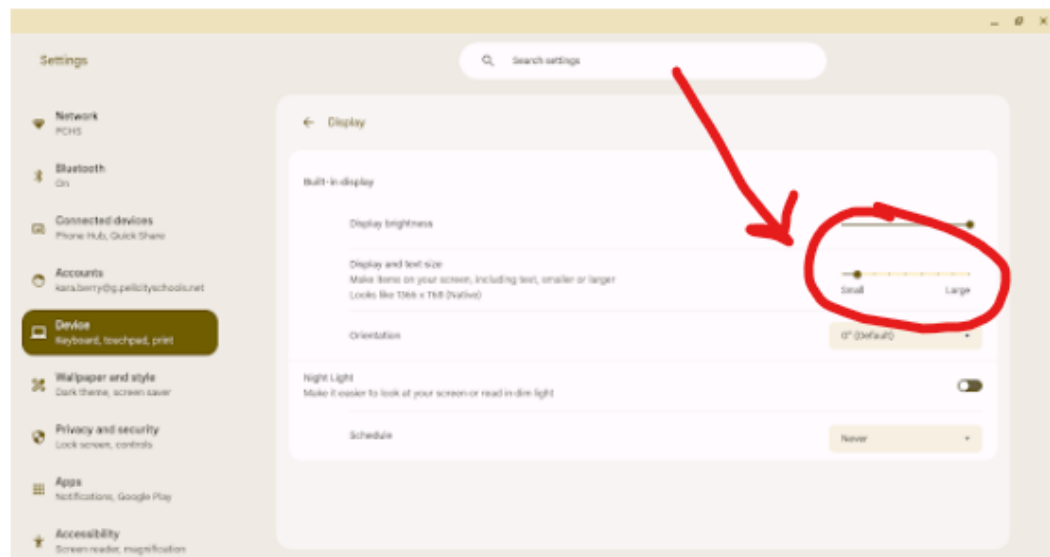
Settings

Search settings

Network
PCHS

Bluetooth
On

Connected devices
Phone Hub, Quick Share

Accounts
kara.berry@g.pellcityschools.net

Device
Keyboard, touchpad, print

Wallpaper and style
Dark theme, screen saver

Privacy and security
Lock screen, controls

Apps
Notifications, Google Play

Accessibility
Screen reader, magnification

← Display

Built-in display

Display brightness

Display and text size
Make items on your screen, including text, smaller or larger
Looks like 1366 x 768 (Native)

Small Large

Orientation
0° (Default)

Night Light
Make it easier to look at your screen or read in dim light

Schedule
Never